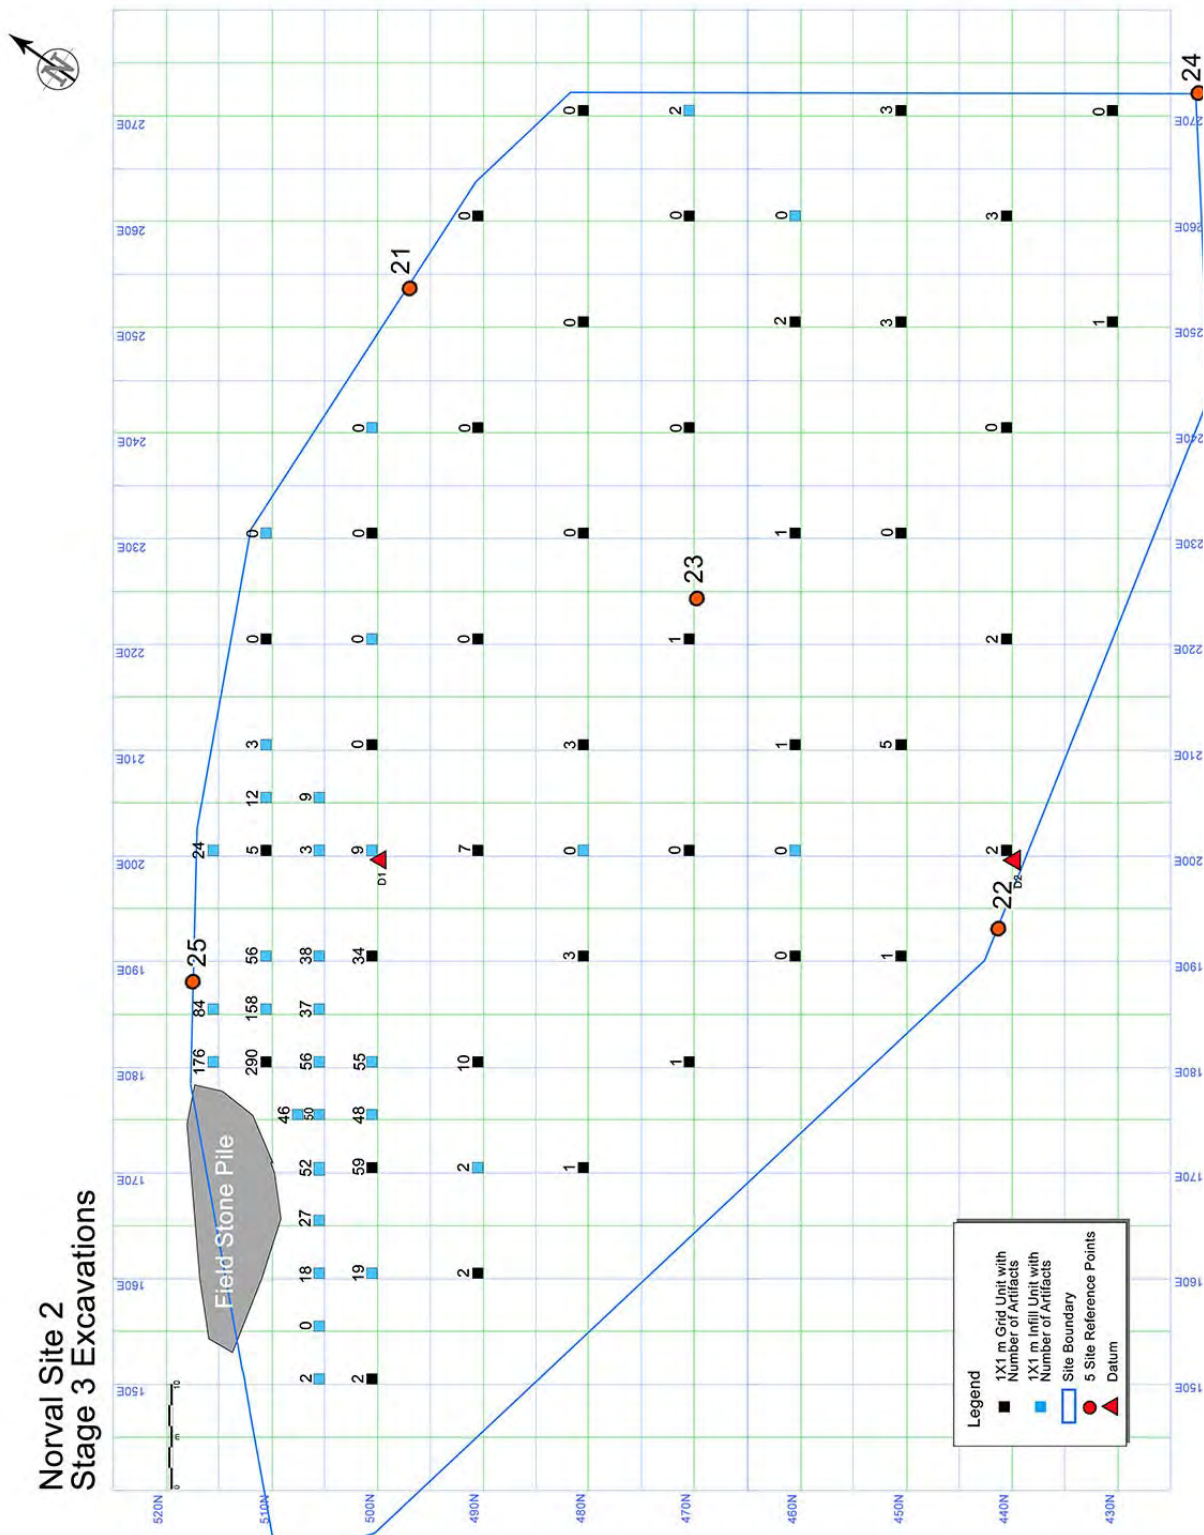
Norval Site 2
Stage 3 Excavations

Field Stone Pile

Legend
1X1 m Grid Unit with Number of Artifacts
1X1 m Infill Unit with Number of Artifacts
Site Boundary
5 Site Reference Points
Datum

520N
510N
500N
490N
480N
470N
460N
450N
440N
430N

150E
160E
170E
180E
190E
200E
210E
220E
230E
240E
250E
260E
270E

21
22
23
24
25
D1
D2

0 5 10

2 2
0
18 19 2
27
52 59 2 1
46 50 48
176 290 56 55 10 1
84 158 37
56 38 34 3 0 1
24 5 3 9 7 0 0 0 2
12 9
3 0 3 1 5
0 0 0 1 2
0 0 0 0 1 0
0 0 0 0
0 2 3 1
0 0 0 3
0 2 3 0